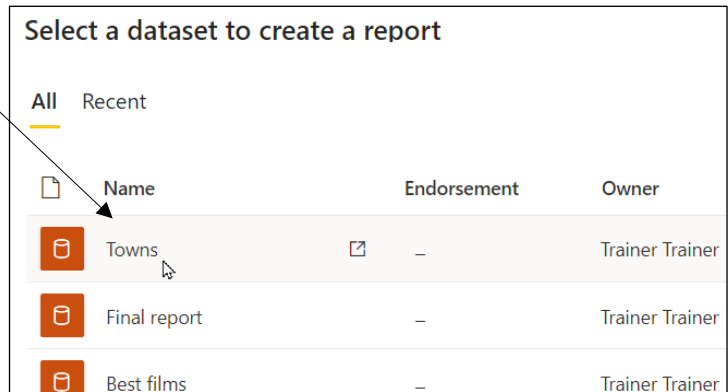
Select a dataset to create a report

All Recent

| | Name | Endorsement | Owner |
|---|---|---|---|
| | Towns | – | Trainer Trainer |
| | Final report | – | Trainer Trainer |
| | Best films | – | Trainer Trainer |